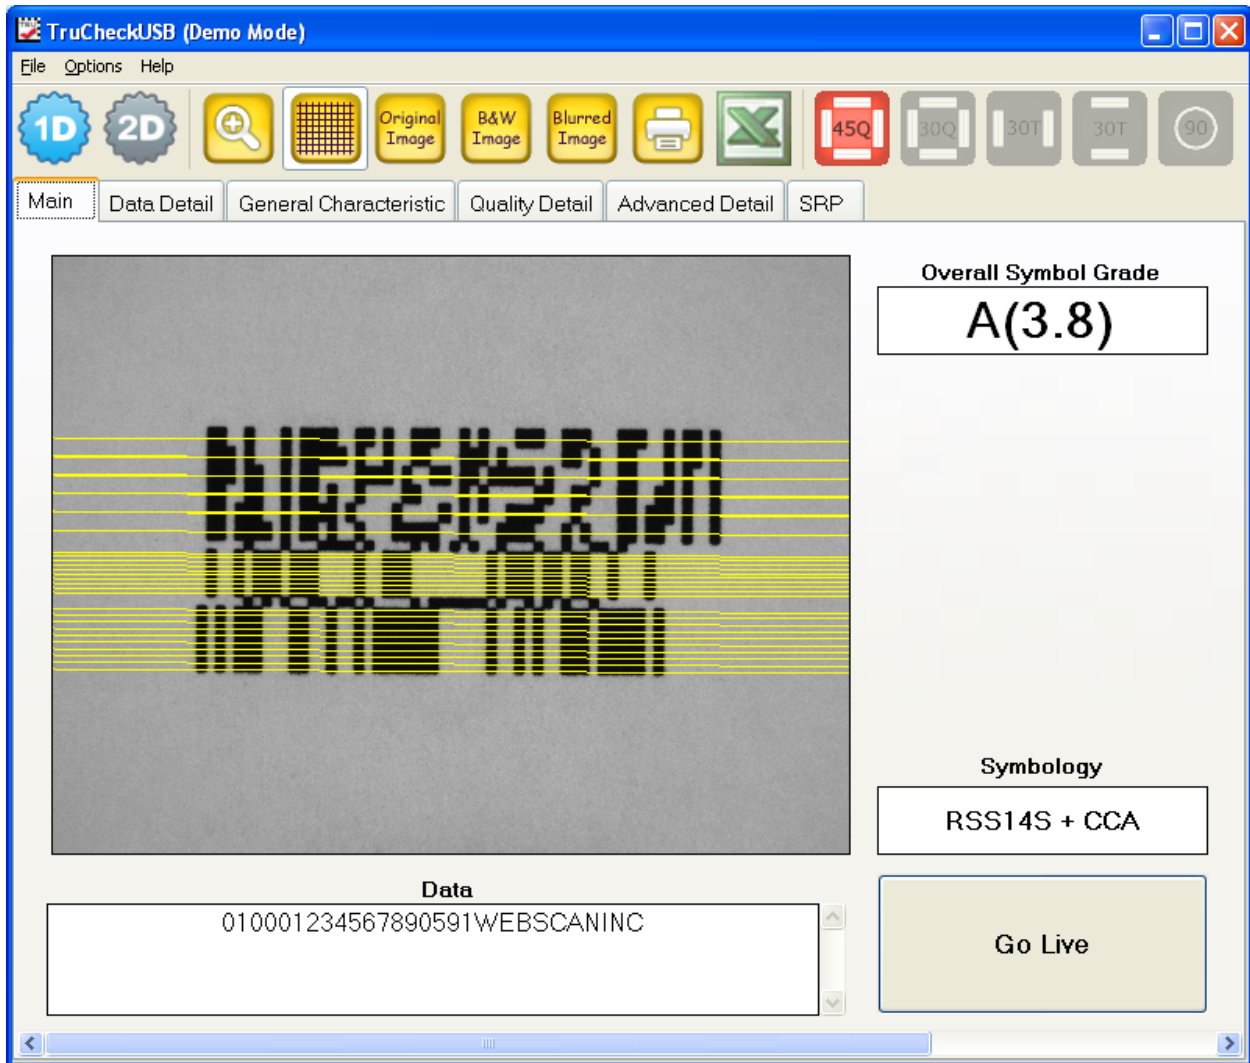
TruCheckUSB (Demo Mode)

File Options Help

1D 2D Original Image B&W Image Blurred Image 45Q 30Q 30T 30T 90

Main Data Detail General Characteristic Quality Detail Advanced Detail SRP

Overall Symbol Grade

A(3.8)

Symbology

RSS14S + CCA

Data

0100012345678905 91WEBSCANINC

Go Live